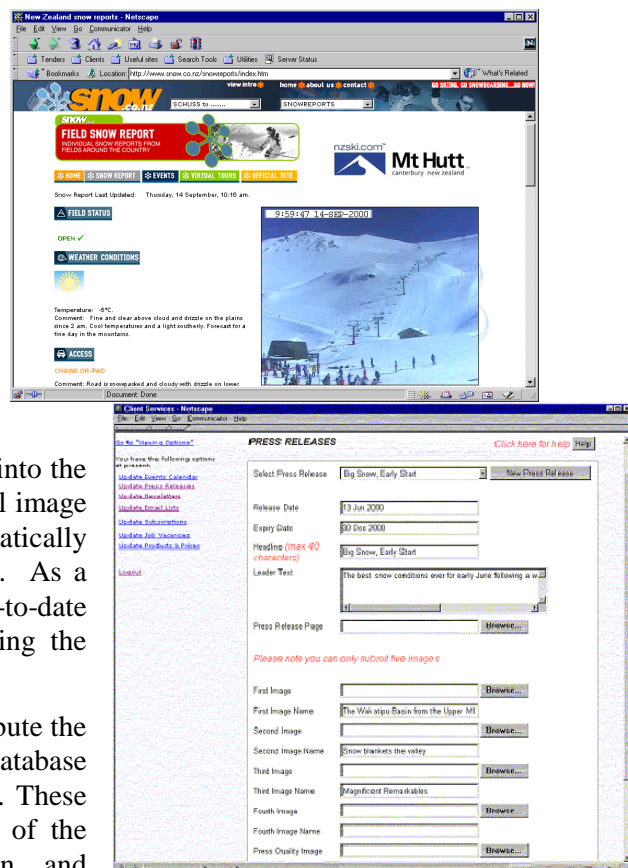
New Zealand snow reports - Netscape
File Edit View Go Communicator Help
Tenders Clients Useful sites Search Tools Utilities Server Status
Bookmarks Location: http://www.snow.co.nz/snowreports/index.htm
What's Related
view intro home about us contact
SCHUSS to ........
SNOWREPORTS
GO SKIING, GO SNOWBOARDING...GO NOW!
snow.co.nz
FIELD SNOW REPORT
INDIVIDUAL SNOW REPORTS FROM FIELDS AROUND THE COUNTRY
HOME SNOW REPORT EVENTS VIRTUAL TOURS OFFICIAL SITE
nzski.com
Mt Hutt
canterbury new zealand
Snow Report Last Updated: Thursday, 14 September, 10:16 am.
FIELD STATUS
OPEN
WEATHER CONDITIONS
Temperature: -5°C.
Comment: Fine and clear above cloud and drizzle on the plains since 2 am. Cool temperatures and a light southerly. Forecast for a fine day in the mountains.
ACCESS
CHAINS OR 4WD
Comment: Road is snowpacked and cloudy with drizzle on lower
9:59:47 14-SEP-2000
Document: Done

into the
l image
atically
. As a
-to-date
ing the

bute the
atabase
. These
of the
n and

Client Services - Netscape
File Edit View Go Communicator Help
Go to "Viewing Options"
You have the following options at present:
Update Events Calendar
Update Press Releases
Update Newsletters
Update Email Lists
Update Subscriptions
Update Job Vacancies
Update Products & Prices
Logout
PRESS RELEASES
Click here for help
Help
Select Press Release
Big Snow, Early Start
New Press Release
Release Date
13 Jun 2000
Expiry Date
30 Dec 2000
Heading (max 40 characters)
Big Snow, Early Start
Leader Text
The best snow conditions ever for early June following a w
Press Release Page
Browse...
Please note you can only submit five images
First Image
Browse...
First Image Name
The Wakatipu Basin from the Upper Mt
Second Image
Browse...
Second Image Name
Snow blankets the valley
Third Image
Browse...
Third Image Name
Magnificent Remarkables
Fouth Image
Browse...
Fouth Image Name
Press Quality Image
Browse...